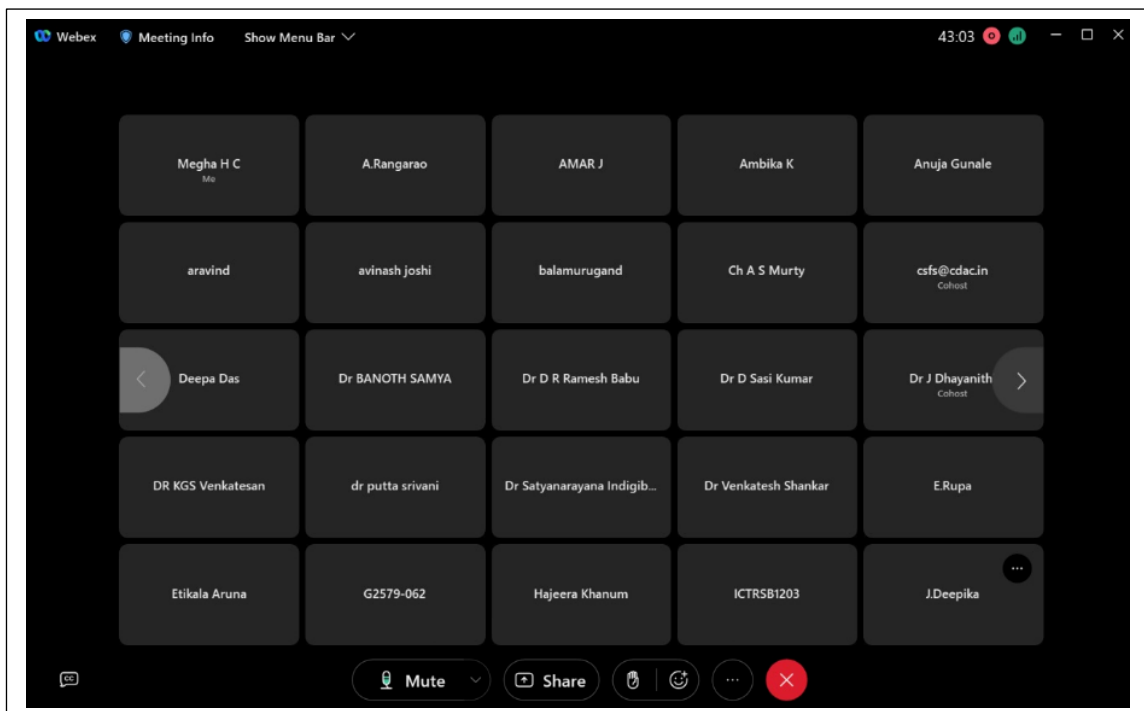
Webex Meeting Info Show Menu Bar

43:03

Megha H C
Me

A.Rangarao

AMAR J

Ambika K

Anuja Gunale

aravind

avinash joshi

balamurugand

Ch A S Murty

csfs@cdac.in
Cohost

Deepa Das

Dr BANOTH SAMYA

Dr D R Ramesh Babu

Dr D Sasi Kumar

Dr J Dhayanith
Cohost

DR KGS Venkatesan

dr putta srivani

Dr Satyanarayana Indigib...

Dr Venkatesh Shankar

E.Rupa

Etikala Aruna

G2579-062

Hajeera Khanum

ICTRSB1203

J.Deepika

Mute

Share